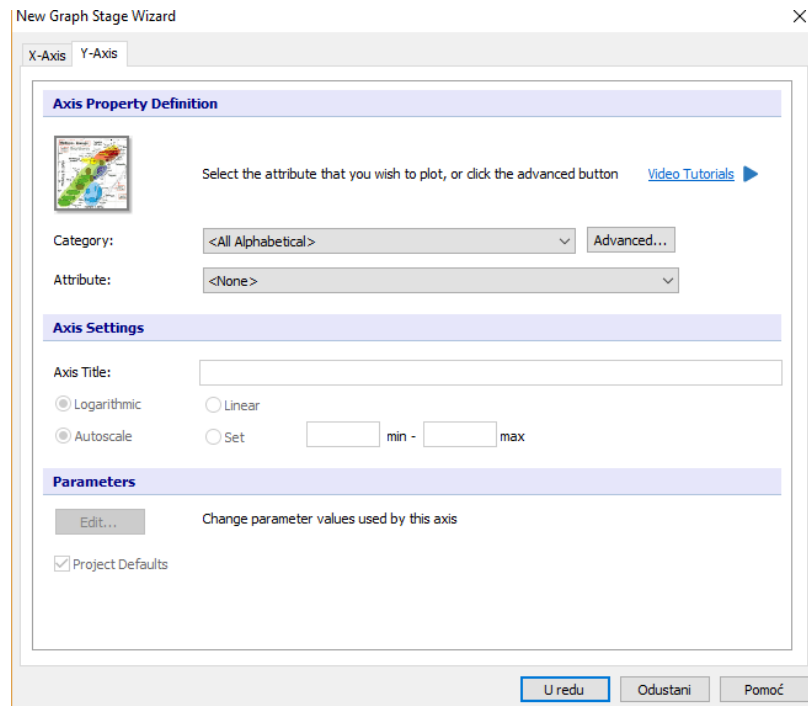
New Graph Stage Wizard

X-Axis Y-Axis

Axis Property Definition

Select the attribute that you wish to plot, or click the advanced button

Video Tutorials

Category: <All Alphabetical> Advanced...

Attribute: <None>

Axis Settings

Axis Title:

Logarithmic Linear

Autoscale Set min - max

Parameters

Edit... Change parameter values used by this axis

Project Defaults

U redu Odustani Pomoć